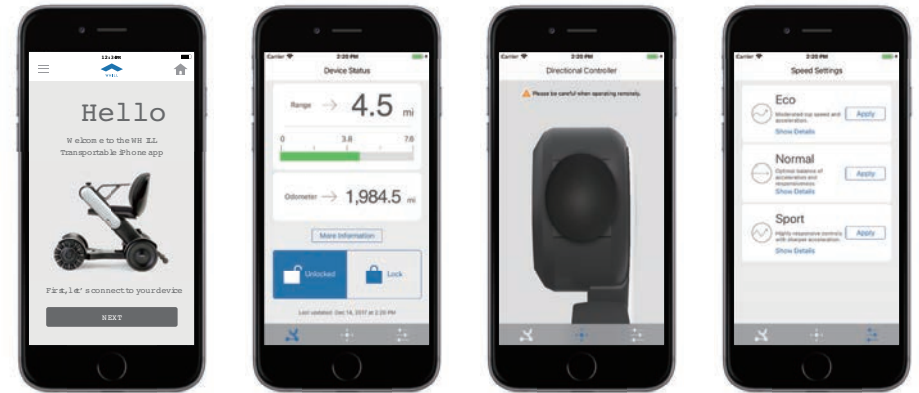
12:34PM

WHILL

Hello

Welcome to the WHILL Transportable iPhone app

First, let's connect to your device

NEXT

Carrier 2:20 PM

Device Status

Range 4.5 mi

0 3.8 7.6

Odometer 1,984.5 mi

More Information

Unlocked

Lock

Last updated: Dec 14, 2017 at 2:20 PM

Carrier 2:20 PM

Directional Controller

Please be careful when operating remotely.

Carrier 2:20 PM

Speed Settings

Eco

Moderated top speed and acceleration.

Show Details

Apply

Normal

Optimal balance of acceleration and responsiveness.

Show Details

Apply

Sport

Highly responsive controls with sharper acceleration.

Show Details

Apply